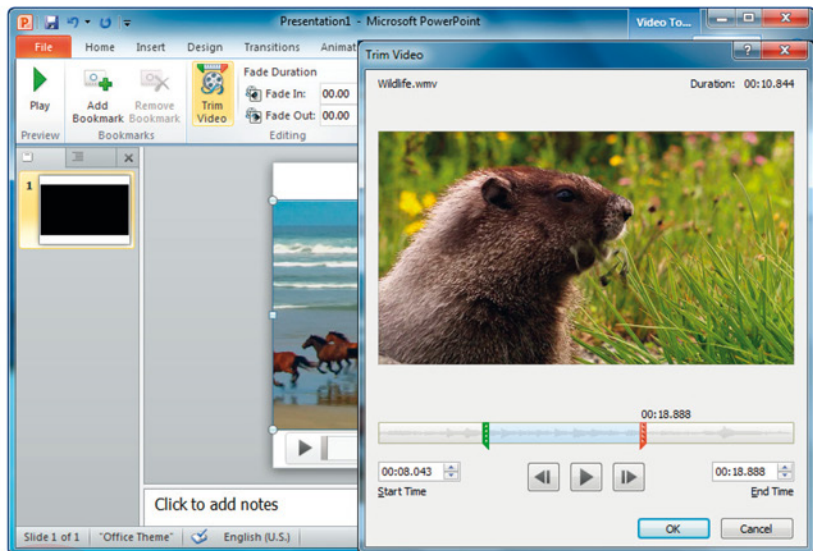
Presentation1 - Microsoft PowerPoint

Video To...

File
Home
Insert
Design
Transitions
Animat

Play
Preview

Add Bookmark
Remove Bookmark
Bookmarks

Trim Video

Fade Duration
Fade In: 00.00
Fade Out: 00.00
Editing

1

Click to add notes

Slide 1 of 1
"Office Theme"
English (U.S.)

Trim Video

Wildlife.wmv

Duration: 00:10.844

00:18.888

00:08.043
Start Time

00:18.888
End Time

OK
Cancel